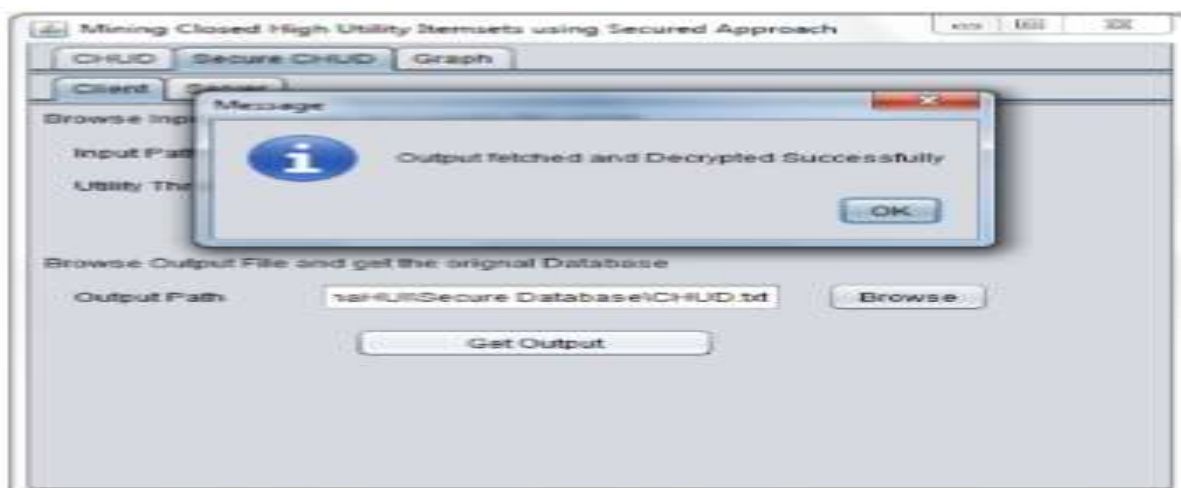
Mining Closed High Utility Itemsets using Secured Approach

CHUD | Secure CHUD | Graph

Client | Server

Browse Inp

Input Pat

Utility Th

Message

Output fetched and Decrypted Successfully

OK

Browse Output File and get the orignal Database

Output Path | \aHUI\Secure Database\CHUD.txt | Browse

Get Output